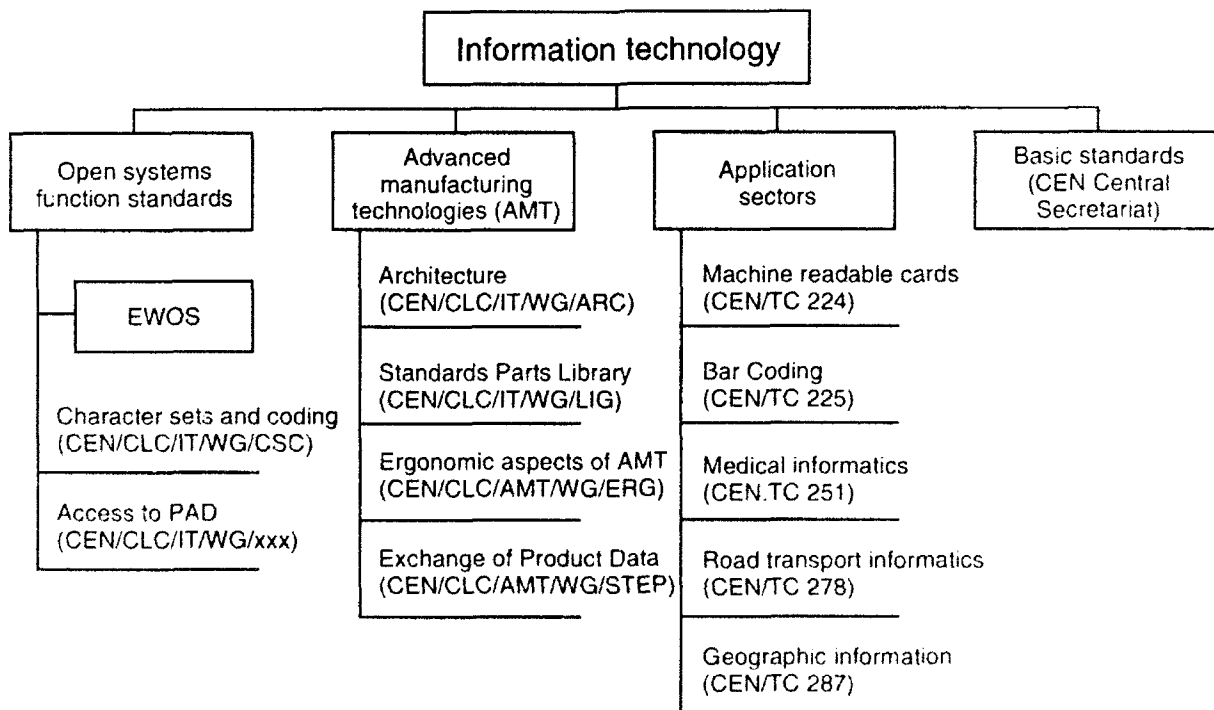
Information technology

Open systems function standards

EWOS

Character sets and coding (CEN/CLC/IT/WG/CSC)

Access to PAD (CEN/CLC/IT/WG/xxx)

Advanced manufacturing technologies (AMT)

Architecture (CEN/CLC/IT/WG/ARC)

Standards Parts Library (CEN/CLC/IT/WG/LIG)

Ergonomic aspects of AMT (CEN/CLC/AMT/WG/ERG)

Exchange of Product Data (CEN/CLC/AMT/WG/STEP)

Application sectors

Machine readable cards (CEN/TC 224)

Bar Coding (CEN/TC 225)

Medical informatics (CEN.TC 251)

Road transport informatics (CEN/TC 278)

Geographic information (CEN/TC 287)

Basic standards (CEN Central Secretariat)